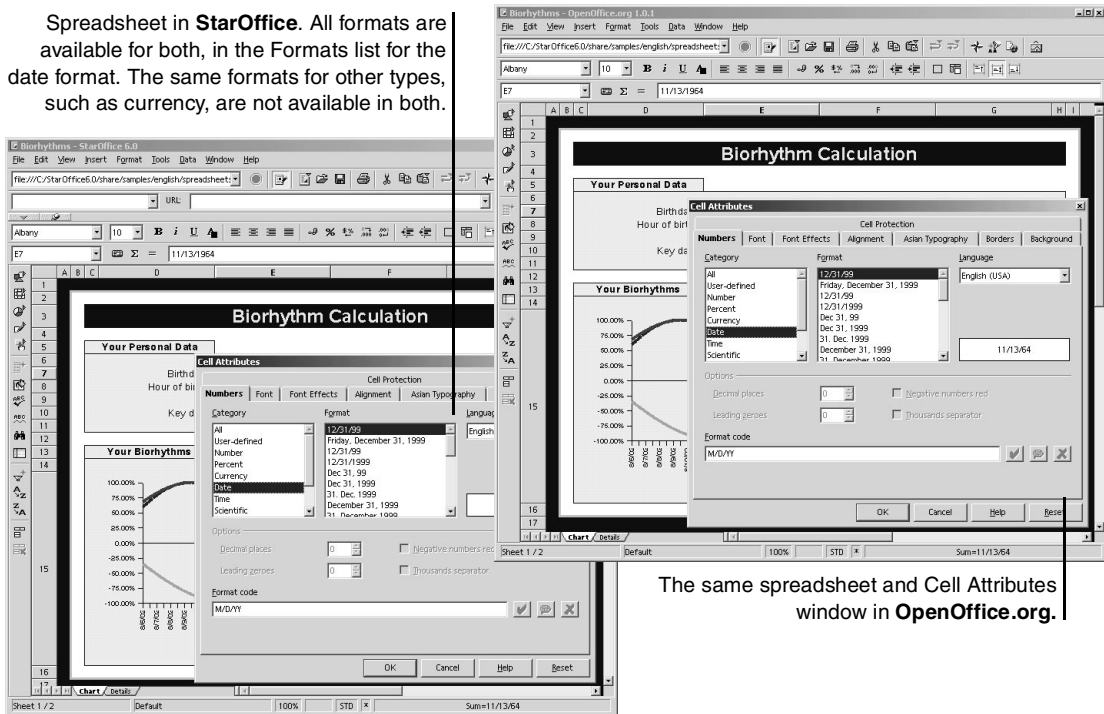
Spreadsheet in **StarOffice**. All formats are available for both, in the Formats list for the date format. The same formats for other types, such as currency, are not available in both.

Biorhythms - StarOffice 6.0
File Edit View Insert Format Tools Data Window Help
file:///C:/StarOffice6.0/share/samples/english/spreadsheet
URL:
Albany 10
E7 11/13/1964
Biorhythm Calculation
Your Personal Data
Birthd
Hour of bir
Key d
Your Biorhythms
100.00%
75.00%
50.00%
25.00%
0.00%
-25.00%
-50.00%
-75.00%
-100.00%
Cell Attributes
Cell Protection
Numbers | Font | Font Effects | Alignment | Asian Typography
Category
All
User-defined
Number
Percent
Currency
Date
Time
Scientific
Format
12/31/99
Friday, December 31, 1999
12/31/99
12/31/1999
Dec 31, 99
Dec 31, 1999
31. Dec. 1999
December 31, 1999
31. December 1999
Languag
English
Options
Decimal places 0
Leading zeroes 0
Negative numbers red
Thousands separator
Format code
M/D/YY
OK Cancel Help Reset
Chart Details
Sheet 1 / 2 Default 100% STD Sum=11/13/64

Biorhythms - OpenOffice.org 1.0.1
File Edit View Insert Format Tools Data Window Help
file:///C:/StarOffice6.0/share/samples/english/spreadsheet
Albany 10
E7 11/13/1964
Biorhythm Calculation
Your Personal Data
Birthd
Hour of birt
Key da
Your Biorhythms
100.00%
75.00%
50.00%
25.00%
0.00%
-25.00%
-50.00%
-75.00%
-100.00%
Cell Attributes
Cell Protection
Numbers | Font | Font Effects | Alignment | Asian Typography | Borders | Background
Category
All
User-defined
Number
Percent
Currency
Date
Time
Scientific
Format
12/31/99
Friday, December 31, 1999
12/31/99
12/31/1999
Dec 31, 99
Dec 31, 1999
31. Dec. 1999
December 31, 1999
31. December 1999
Language
English (USA)
11/13/64
Options
Decimal places 0
Leading zeroes 0
Negative numbers red
Thousands separator
Format code
M/D/YY
OK Cancel Help Reset
Chart Details
Sheet 1 / 2 Default 100% STD Sum=11/13/64

The same spreadsheet and Cell Attributes window in **OpenOffice.org.**